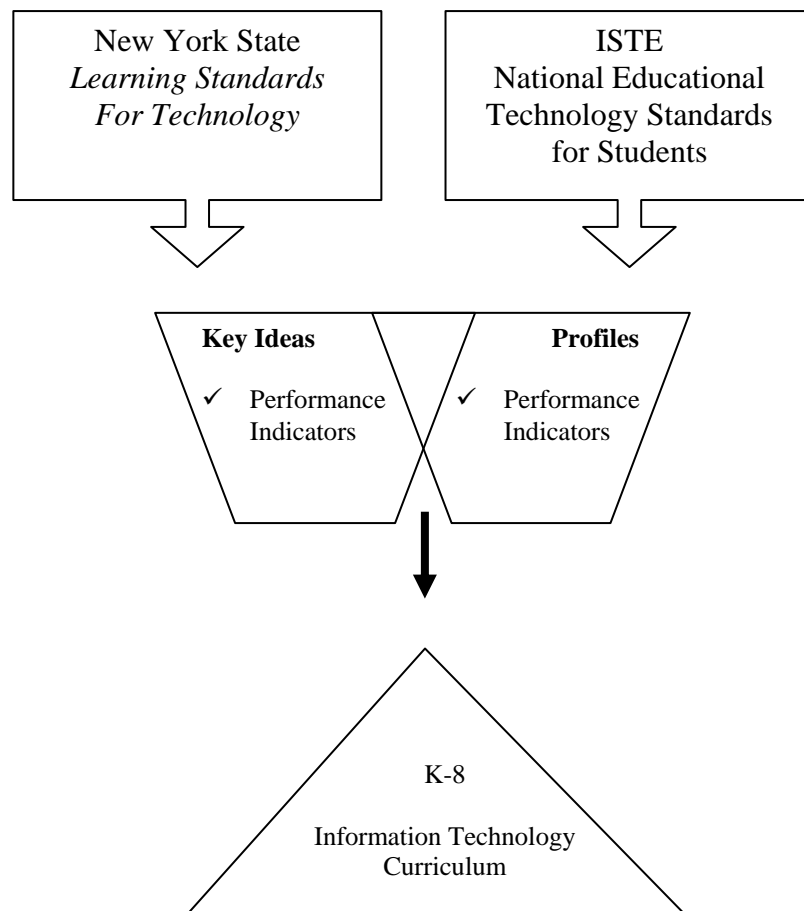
New York State
*Learning Standards For Technology*

ISTE
National Educational Technology Standards for Students

**Key Ideas**

✓ Performance Indicators

**Profiles**

✓ Performance Indicators

K-8

Information Technology Curriculum